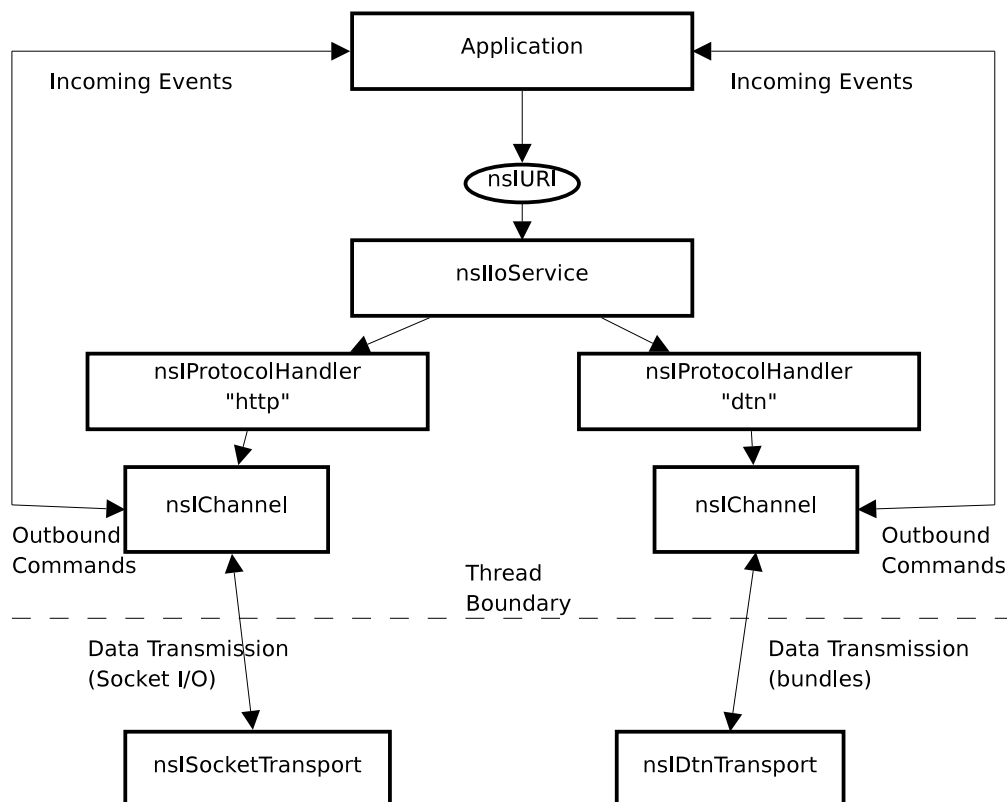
Application

Incoming Events

Incoming Events

nsIURI

nsIIoService

nsIProtocolHandler "http"

nsIProtocolHandler "dtn"

nsIChannel

nsIChannel

Outbound Commands

Outbound Commands

Thread Boundary

Data Transmission (Socket I/O)

Data Transmission (bundles)

nsISocketTransport

nsIDtnTransport